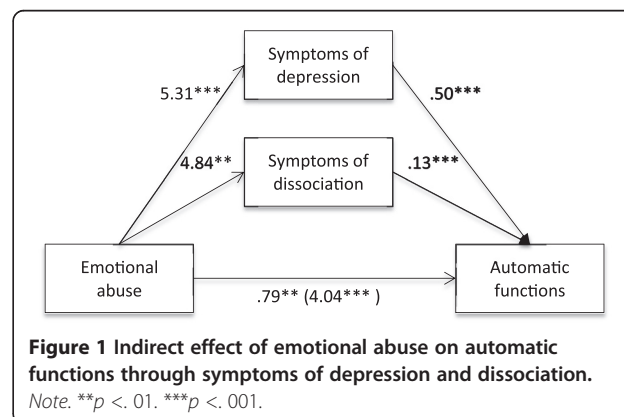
Symptoms of depression

5.31***

.50***

4.84**

Symptoms of dissociation

.13***

Emotional abuse

.79** (4.04*** )

Automatic functions

**Figure 1 Indirect effect of emotional abuse on automatic functions through symptoms of depression and dissociation.**
*Note.* \*\**p* <. 01. \*\*\**p* <. 001.